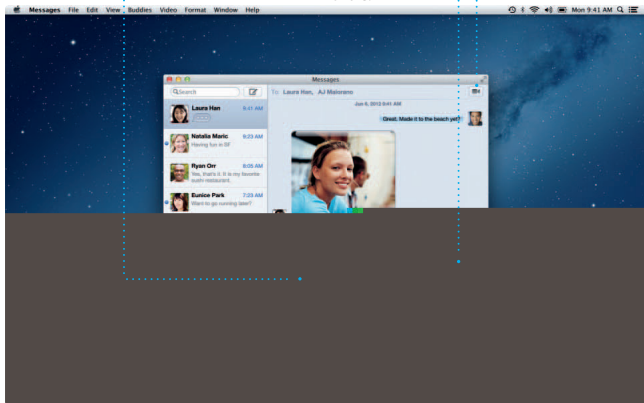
Messages File Edit View Buddies Video Format Window Help

Mon 9:41 AM

Messages

Search

To: Laura Han, AJ Malonero

June 6, 2012 9:41 AM

Great. Made it to the beach yet?

Laura Han 9:41 AM

Natalia Maric 9:23 AM
Having fun in SF

Ryan Orr 9:05 AM
Yes, that's it. It is my favorite sushi restaurant.

Eunice Park 7:20 AM
Want to go running later?